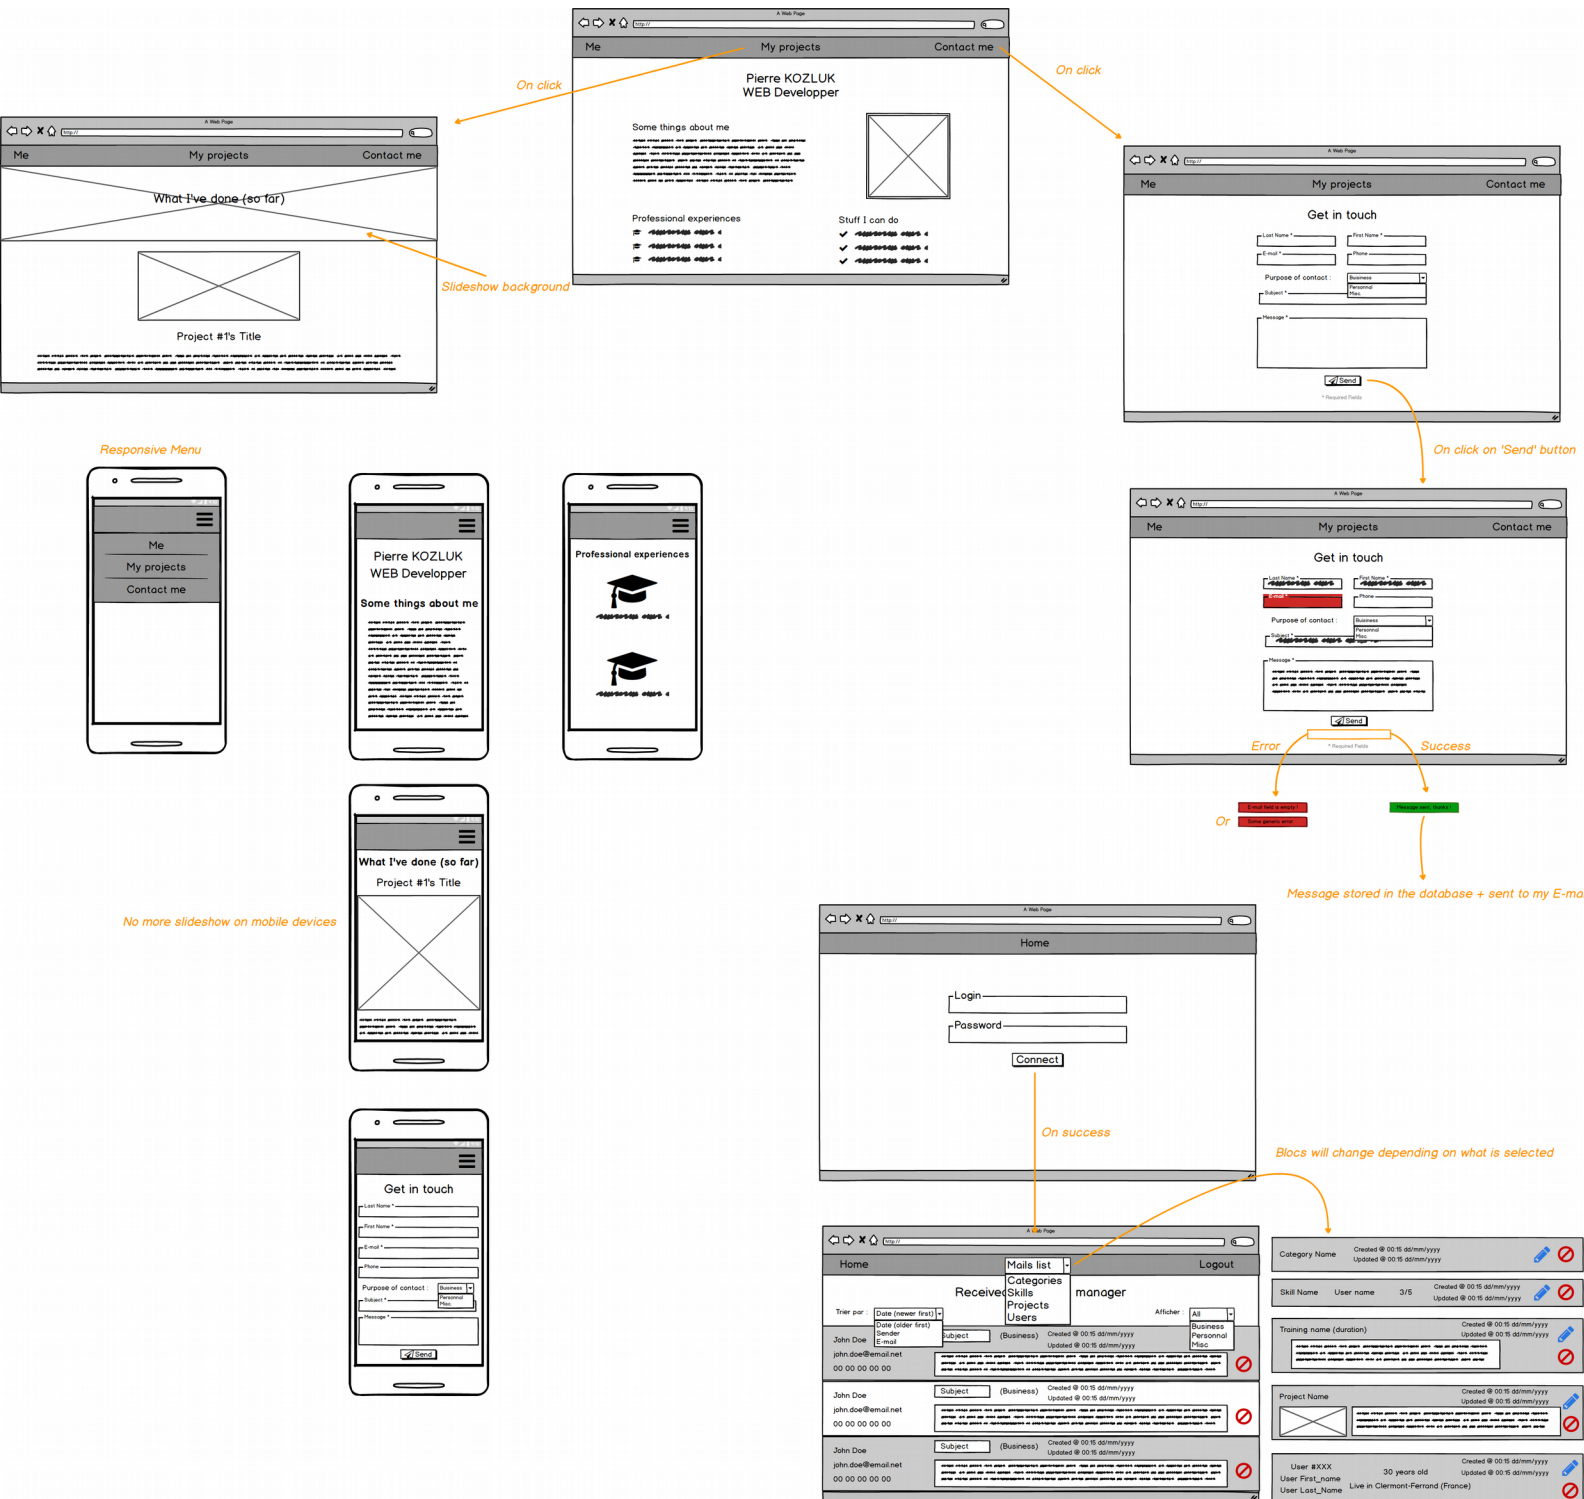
A Web Page
http://
Me My projects Contact me
Pierre KOZLUK
WEB Developper
Some things about me
Professional experiences
Stuff I can do

On click

On click

A Web Page
http://
Me My projects Contact me
What I've done (so far)
Project #1's Title

Slideshow background

A Web Page
http://
Me My projects Contact me
Get in touch
Last Name *
First Name *
E-mail *
Phone
Purpose of contact :
Business
Personnal
Misc
Subject *
Message *
Send
* Required Fields

On click on 'Send' button

Responsive Menu

Me
My projects
Contact me

Pierre KOZLUK
WEB Developper
Some things about me

Professional experiences

A Web Page
http://
Me My projects Contact me
Get in touch
Last Name *
First Name *
E-mail *
Phone
Purpose of contact :
Business
Personnal
Misc
Subject *
Message *
Send
* Required Fields
Error
Success
Or

Message stored in the database + sent to my E-ma

What I've done (so far)
Project #1's Title

No more slideshow on mobile devices

A Web Page
http://
Home
Login
Password
Connect

On success

Blocs will change depending on what is selected

Get in touch
Last Name *
First Name *
E-mail *
Phone
Purpose of contact :
Business
Personnal
Misc
Subject *
Message *
Send

A Web Page
http://
Home
Mails list
Logout
Categories
Skills
Projects
Users
Receive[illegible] manager
Trier par :
Date (newer first)
Date (older first)
Sender
E-mail
Afficher :
All
Business
Personnal
Misc
John Doe
john.doe@email.net
00 00 00 00 00
Subject
(Business)
Created @ 00:15 dd/mm/yyyy
Updated @ 00:15 dd/mm/yyyy
John Doe
john.doe@email.net
00 00 00 00 00
Subject
(Business)
Created @ 00:15 dd/mm/yyyy
Updated @ 00:15 dd/mm/yyyy
John Doe
john.doe@email.net
00 00 00 00 00
Subject
(Business)
Created @ 00:15 dd/mm/yyyy
Updated @ 00:15 dd/mm/yyyy

Category Name
Created @ 00:15 dd/mm/yyyy
Updated @ 00:15 dd/mm/yyyy

Skill Name
User name
3/5
Created @ 00:15 dd/mm/yyyy
Updated @ 00:15 dd/mm/yyyy

Training name (duration)
Created @ 00:15 dd/mm/yyyy
Updated @ 00:15 dd/mm/yyyy

Project Name
Created @ 00:15 dd/mm/yyyy
Updated @ 00:15 dd/mm/yyyy

User #XXX
User First_name
User Last_Name
30 years old
Live in Clermont-Ferrand (France)
Created @ 00:15 dd/mm/yyyy
Updated @ 00:15 dd/mm/yyyy